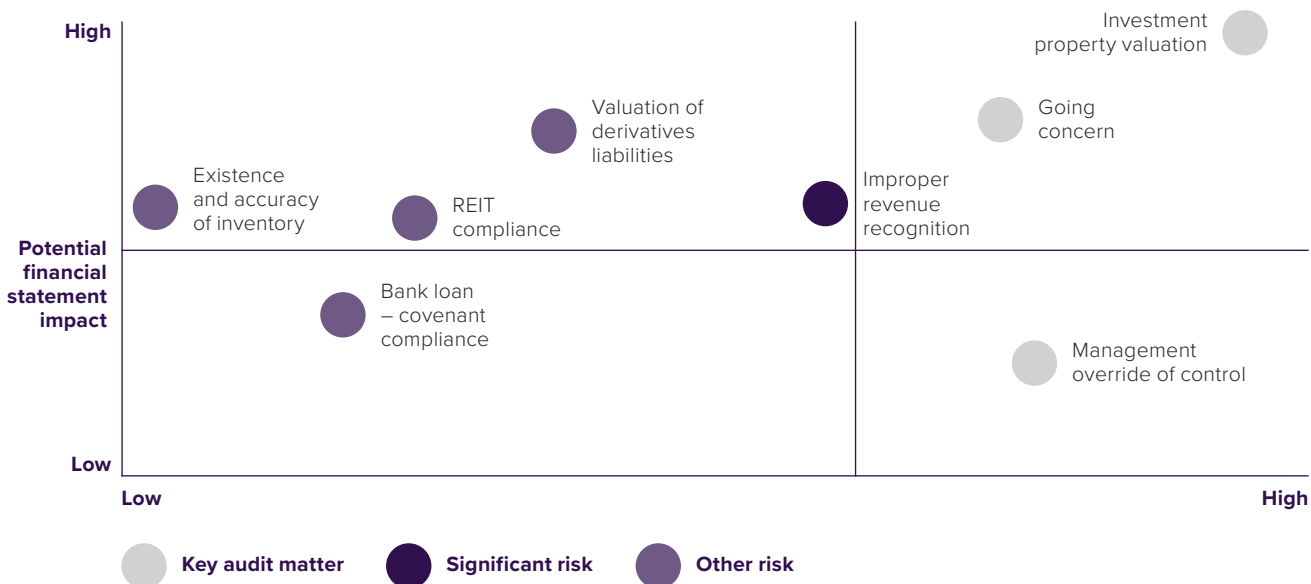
High

Potential financial statement impact

Low

Investment property valuation

Valuation of derivatives liabilities

Going concern

Existence and accuracy of inventory

REIT compliance

Improper revenue recognition

Bank loan – covenant compliance

Management override of control

Low

High

Key audit matter

Significant risk

Other risk